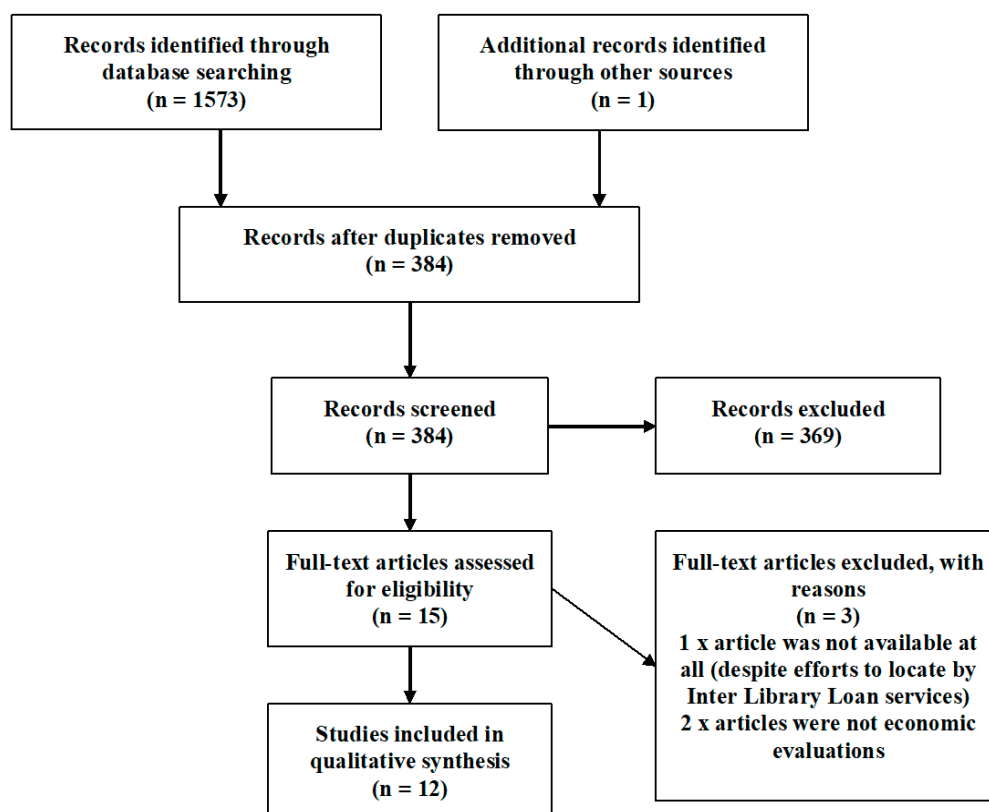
Records identified through database searching
(n = 1573)

Additional records identified through other sources
(n = 1)

Records after duplicates removed
(n = 384)

Records screened
(n = 384)

Records excluded
(n = 369)

Full-text articles assessed for eligibility
(n = 15)

Full-text articles excluded, with reasons
(n = 3)
1 x article was not available at all (despite efforts to locate by Inter Library Loan services)
2 x articles were not economic evaluations

Studies included in qualitative synthesis
(n = 12)